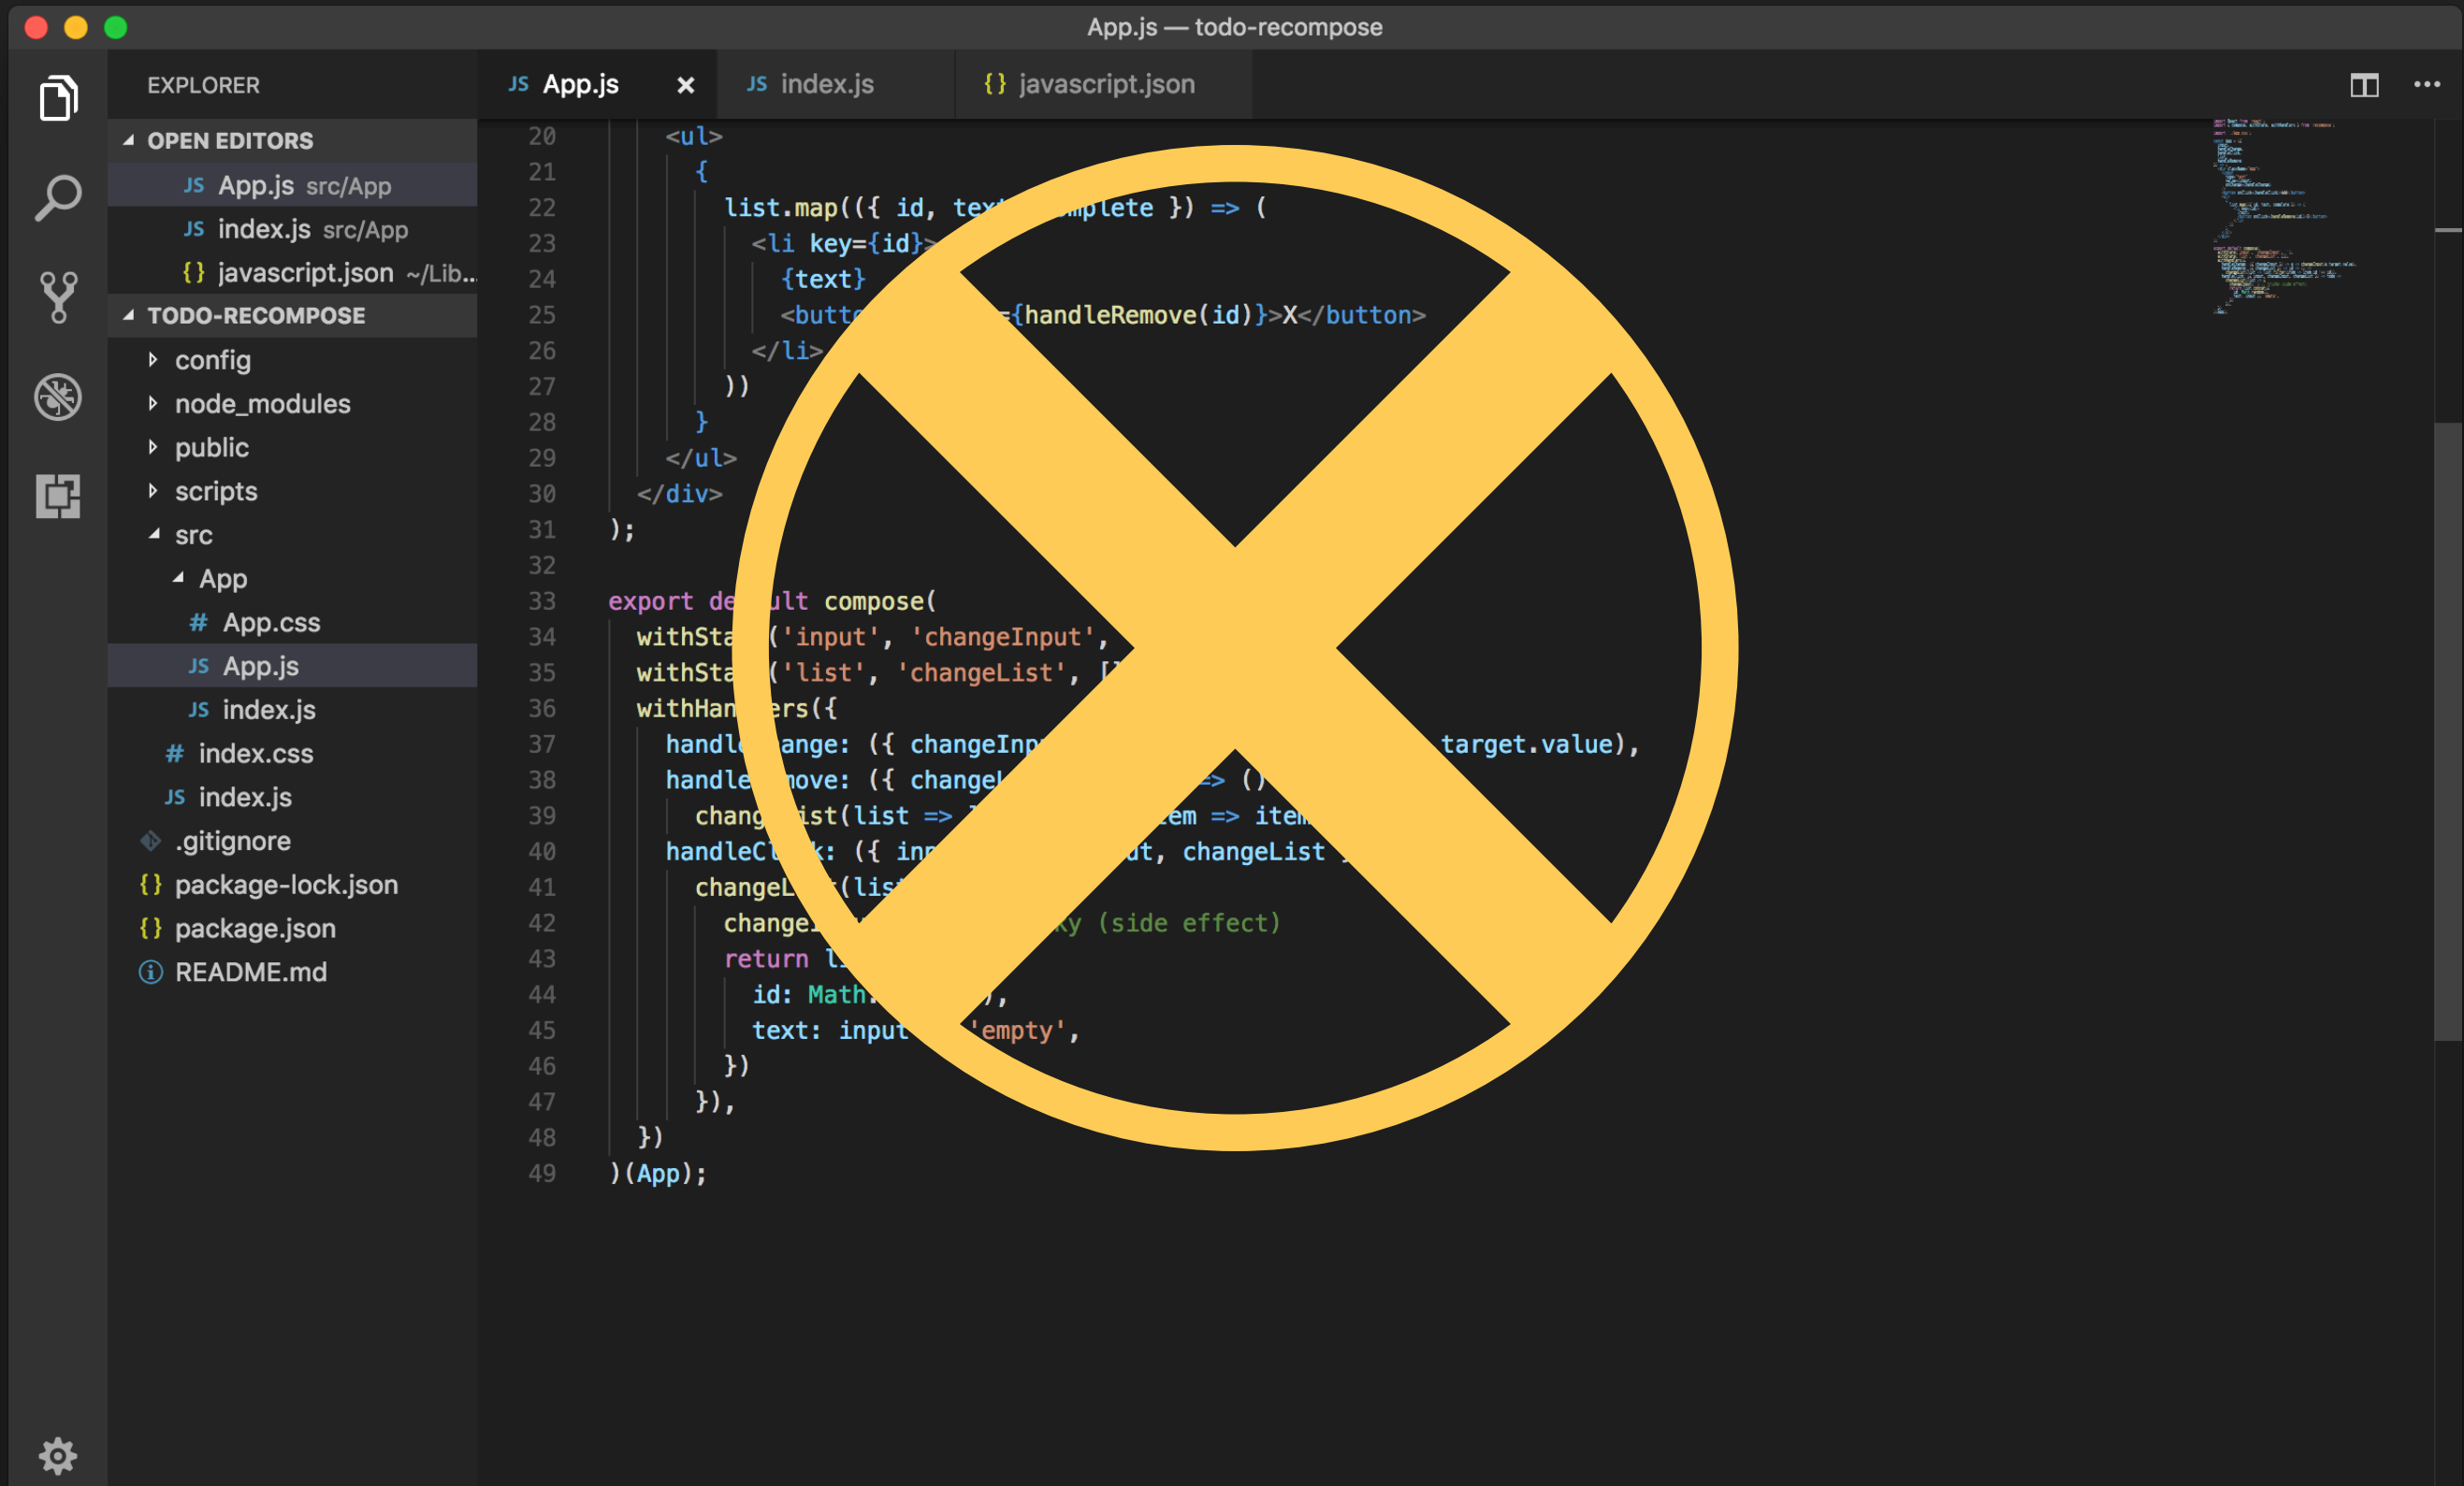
App.js — todo-recompose

EXPLORER

JS App.js ×   JS index.js   {} javascript.json

OPEN EDITORS
JS App.js src/App
JS index.js src/App
{} javascript.json ~/Lib...
TODO-RECOMPOSE
config
node_modules
public
scripts
src
App
# App.css
JS App.js
JS index.js
# index.css
JS index.js
.gitignore
{} package-lock.json
{} package.json
README.md

20 <ul>
21 {
22 list.map(({ id, tex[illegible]mplete }) => (
23 <li key={id}>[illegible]
24 {text}
25 <butt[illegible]={handleRemove(id)}>X</button>
26 </li>
27 ))
28 }
29 </ul>
30 </div>
31 );
32
33 export de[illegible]ult compose(
34 withSta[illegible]('input', 'changeInput',
35 withSta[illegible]('list', 'changeList', [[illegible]
36 withHan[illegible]ers({
37 handl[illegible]ange: ({ changeInp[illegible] target.value),
38 handle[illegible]move: ({ changeL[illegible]=> ()
39 chang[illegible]ist(list => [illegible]em => item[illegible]
40 handleC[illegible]k: ({ in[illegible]ut, changeList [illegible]
41 changeL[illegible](lis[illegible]
42 change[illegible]ky (side effect)
43 return l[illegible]
44 id: Math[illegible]),
45 text: input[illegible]'empty',
46 })
47 }),
48 })
49 )(App);